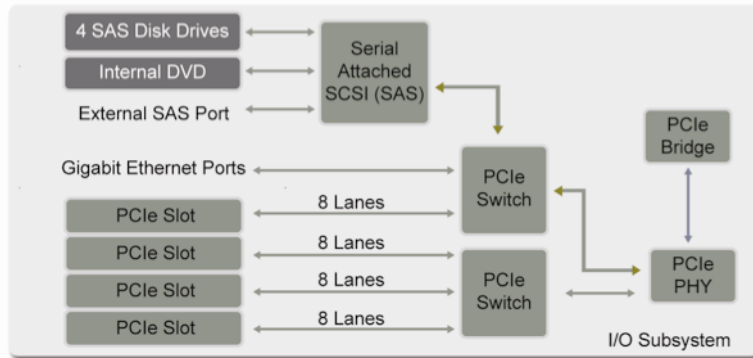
4 SAS Disk Drives

Internal DVD

External SAS Port

Serial Attached SCSI (SAS)

PCIe Bridge

Gigabit Ethernet Ports

PCIe Switch

PCIe Slot

8 Lanes

PCIe Slot

8 Lanes

PCIe Slot

8 Lanes

PCIe Slot

8 Lanes

PCIe Switch

PCIe PHY

I/O Subsystem